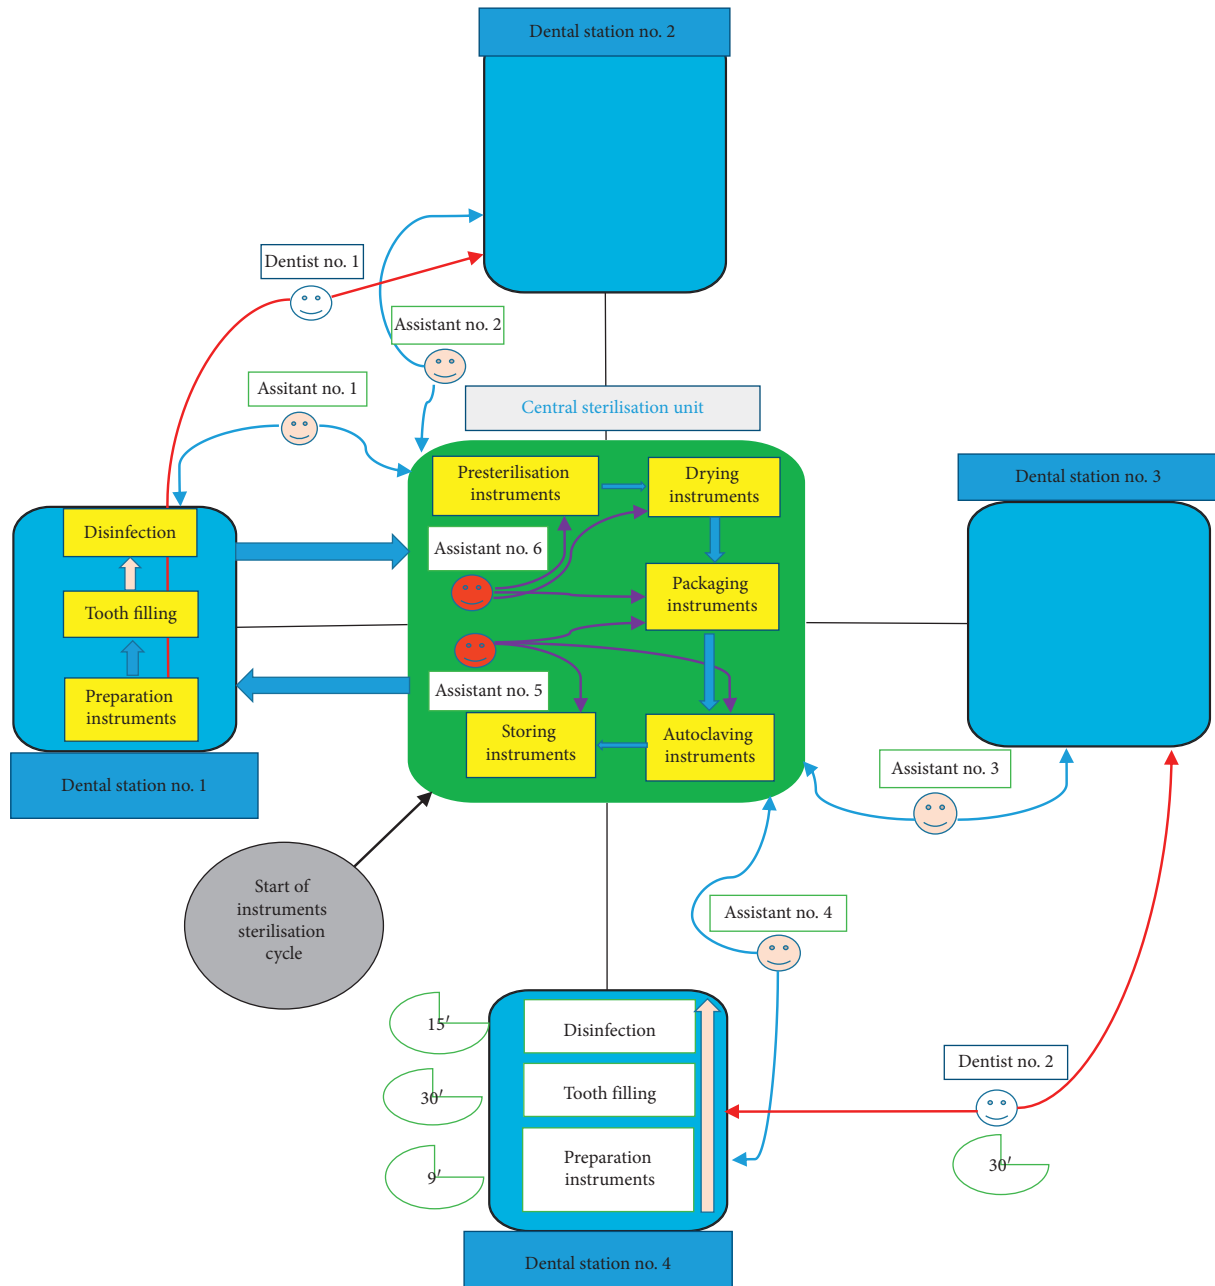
Dental station no. 2

Dentist no. 1

Assistant no. 2

Assitant no. 1

Central sterilisation unit

Dental station no. 3

Disinfection

Tooth filling

Preparation instruments

Dental station no. 1

Presterilisation instruments

Drying instruments

Assistant no. 6

Packaging instruments

Assistant no. 5

Storing instruments

Autoclaving instruments

Assistant no. 3

Start of instruments sterilisation cycle

Assistant no. 4

15′

30′

9′

Disinfection

Tooth filling

Preparation instruments

Dentist no. 2

30′

Dental station no. 4